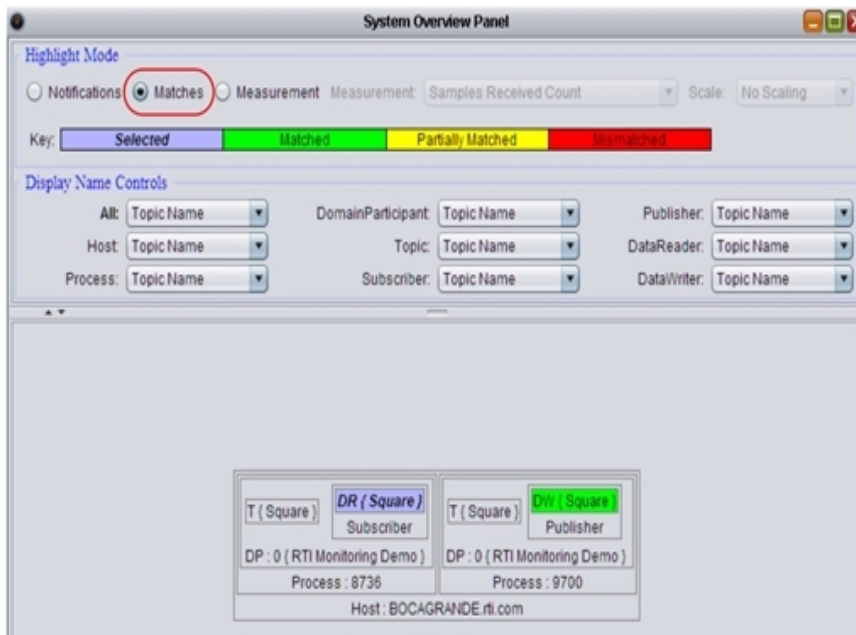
System Overview Panel

Highlight Mode

Notifications Matches Measurement Measurement: Samples Received Count Scale: No Scaling

Key: Selected Matched Partially Matched Mismatched

Display Name Controls

All: Topic Name
DomainParticipant: Topic Name
Publisher: Topic Name
Host: Topic Name
Topic: Topic Name
DataReader: Topic Name
Process: Topic Name
Subscriber: Topic Name
DataWriter: Topic Name

T { Square } DR { Square } Subscriber
DP : 0 { RTI Monitoring Demo }
Process : 8736

T { Square } DW { Square } Publisher
DP : 0 { RTI Monitoring Demo }
Process : 9700

Host : BOCAGRANDE.rti.com